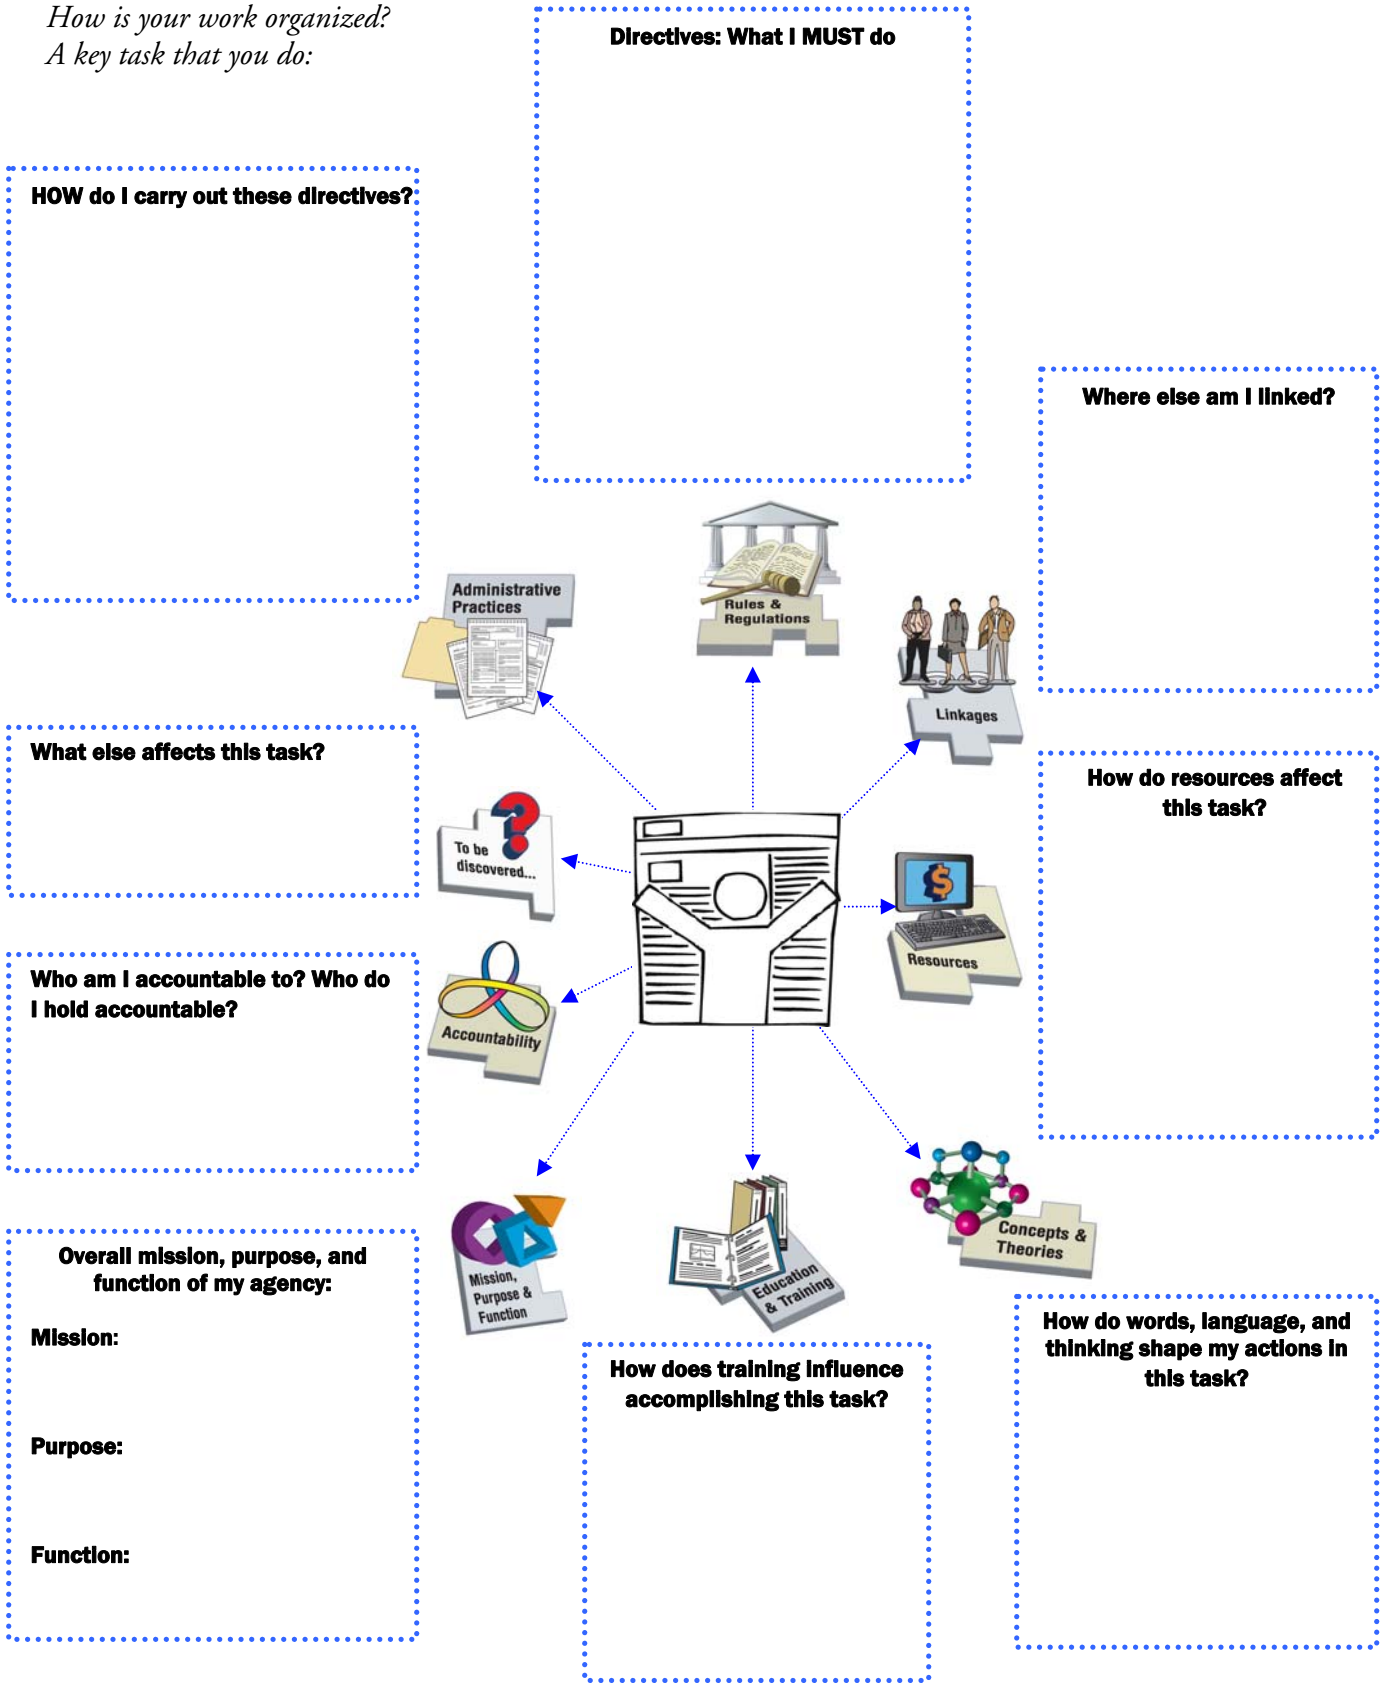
How is your work organized?
A key task that you do:

Directives: What I MUST do

HOW do I carry out these directives?

Where else am I linked?

Administrative Practices

Rules & Regulations

Linkages

What else affects this task?

How do resources affect this task?

To be discovered...

Resources

Who am I accountable to? Who do I hold accountable?

Accountability

Mission, Purpose & Function

Education & Training

Concepts & Theories

Overall mission, purpose, and function of my agency:

Mission:

Purpose:

Function:

How does training influence accomplishing this task?

How do words, language, and thinking shape my actions in this task?